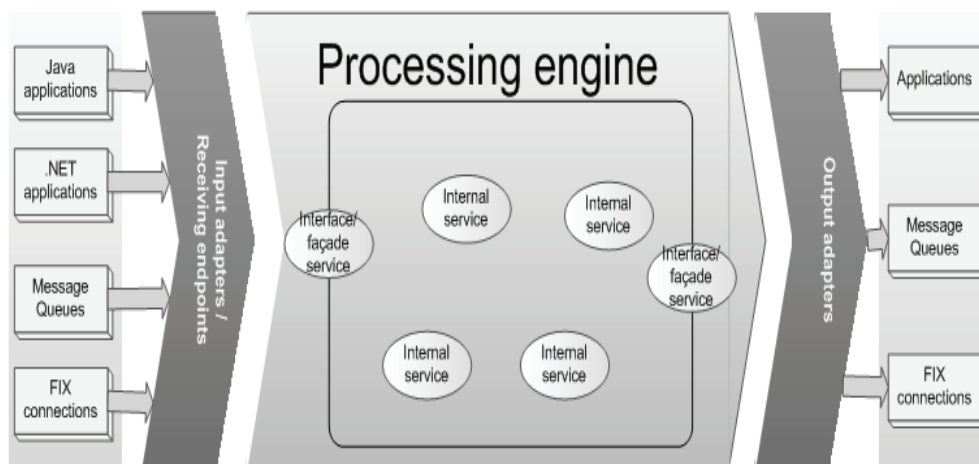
Java applications

.NET applications

Message Queues

FIX connections

Input adapters / Receiving endpoints

Processing engine

Interface/ façade service

Internal service

Internal service

Interface/ façade service

Internal service

Internal service

Output adapters

Applications

Message Queues

FIX connections